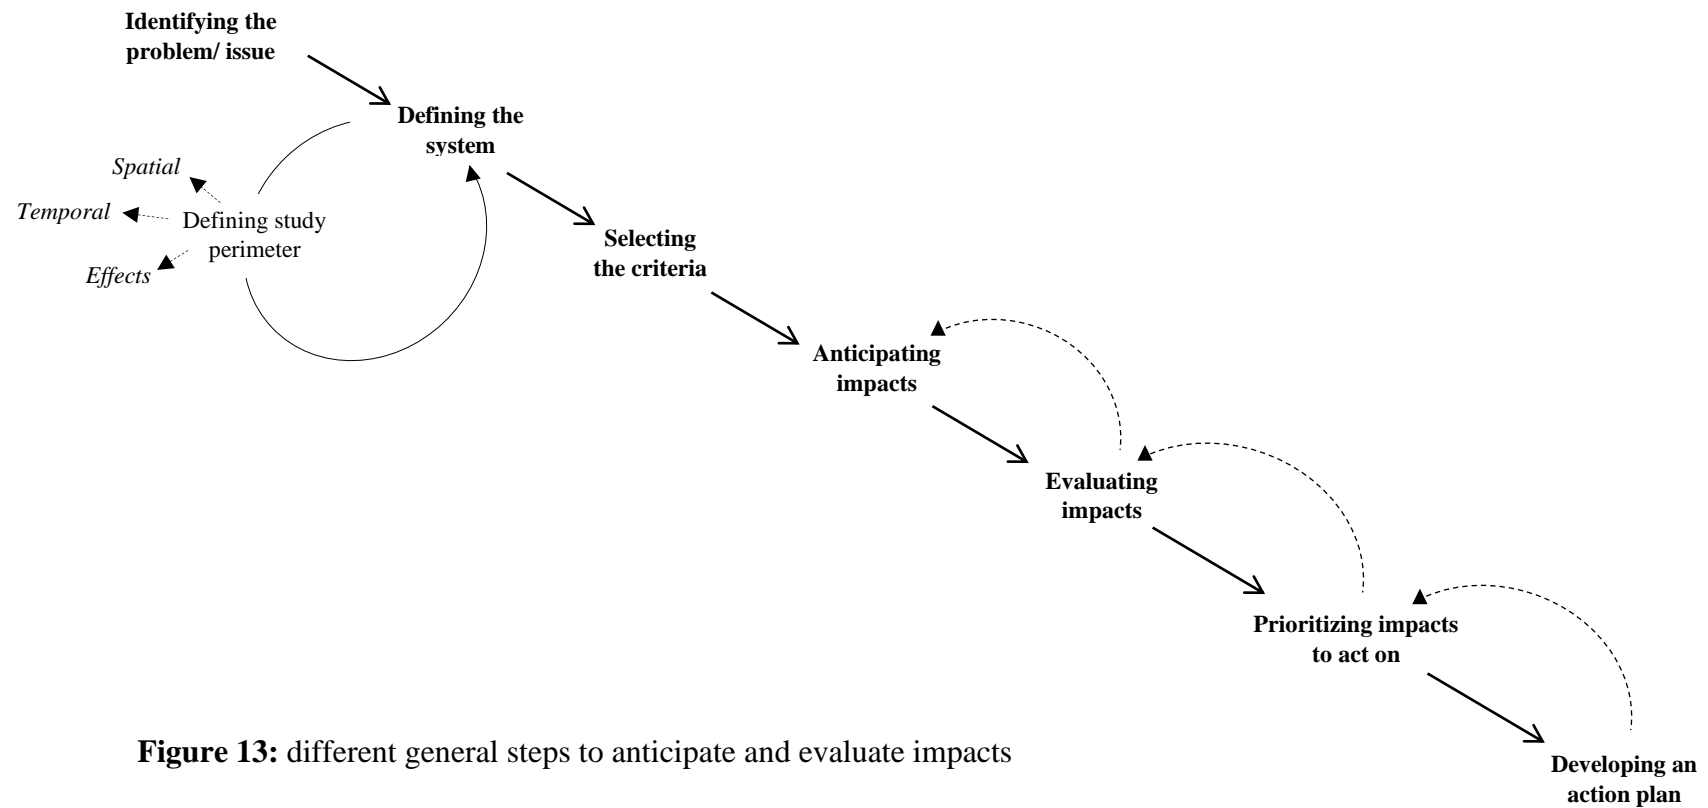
Identifying the problem/ issue

Defining the system

Spatial

Temporal

Defining study perimeter

Effects

Selecting the criteria

Anticipating impacts

Evaluating impacts

Prioritizing impacts to act on

Developing an action plan

**Figure 13:** different general steps to anticipate and evaluate impacts